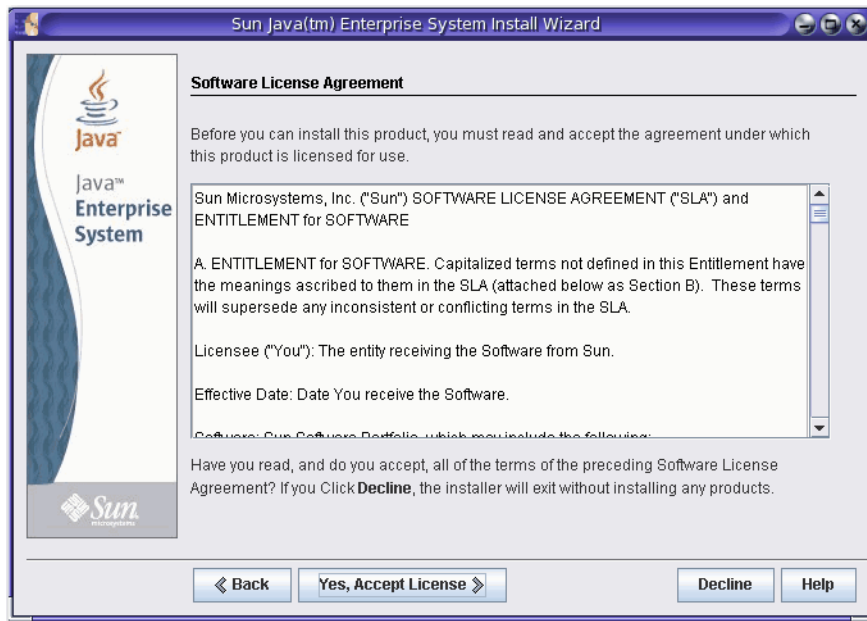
Sun Java(tm) Enterprise System Install Wizard

Java

Java™ Enterprise System

Sun microsystems

Software License Agreement

Before you can install this product, you must read and accept the agreement under which this product is licensed for use.

Sun Microsystems, Inc. ("Sun") SOFTWARE LICENSE AGREEMENT ("SLA") and ENTITLEMENT for SOFTWARE

A. ENTITLEMENT for SOFTWARE. Capitalized terms not defined in this Entitlement have the meanings ascribed to them in the SLA (attached below as Section B). These terms will supersede any inconsistent or conflicting terms in the SLA.

Licensee ("You"): The entity receiving the Software from Sun.

Effective Date: Date You receive the Software.

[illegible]

Have you read, and do you accept, all of the terms of the preceding Software License Agreement? If you Click Decline, the installer will exit without installing any products.

Back

Yes, Accept License

Decline

Help